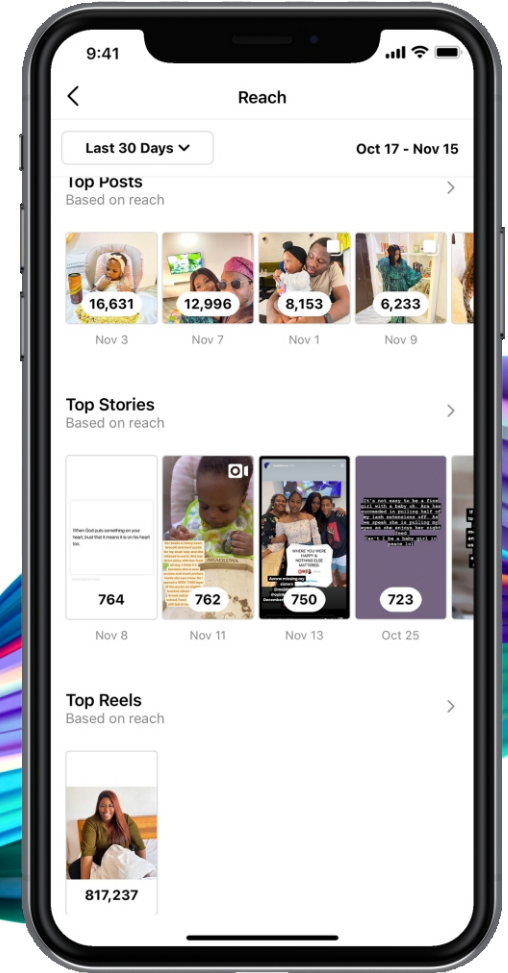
9:41

Reach

Last 30 Days

Oct 17 - Nov 15

Top Posts
Based on reach

16,631
Nov 3

12,996
Nov 7

8,153
Nov 1

6,233
Nov 9

Top Stories
Based on reach

When God puts something on your heart, trust that it means it is on his heart too.

764
Nov 8

762
Nov 11

WHERE YOU WERE HAPPY IS NOTHING ELSE MATTERED.

750
Nov 13

It's not easy to be a first girl with a baby oh. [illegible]

723
Oct 25

Top Reels
Based on reach

817,237